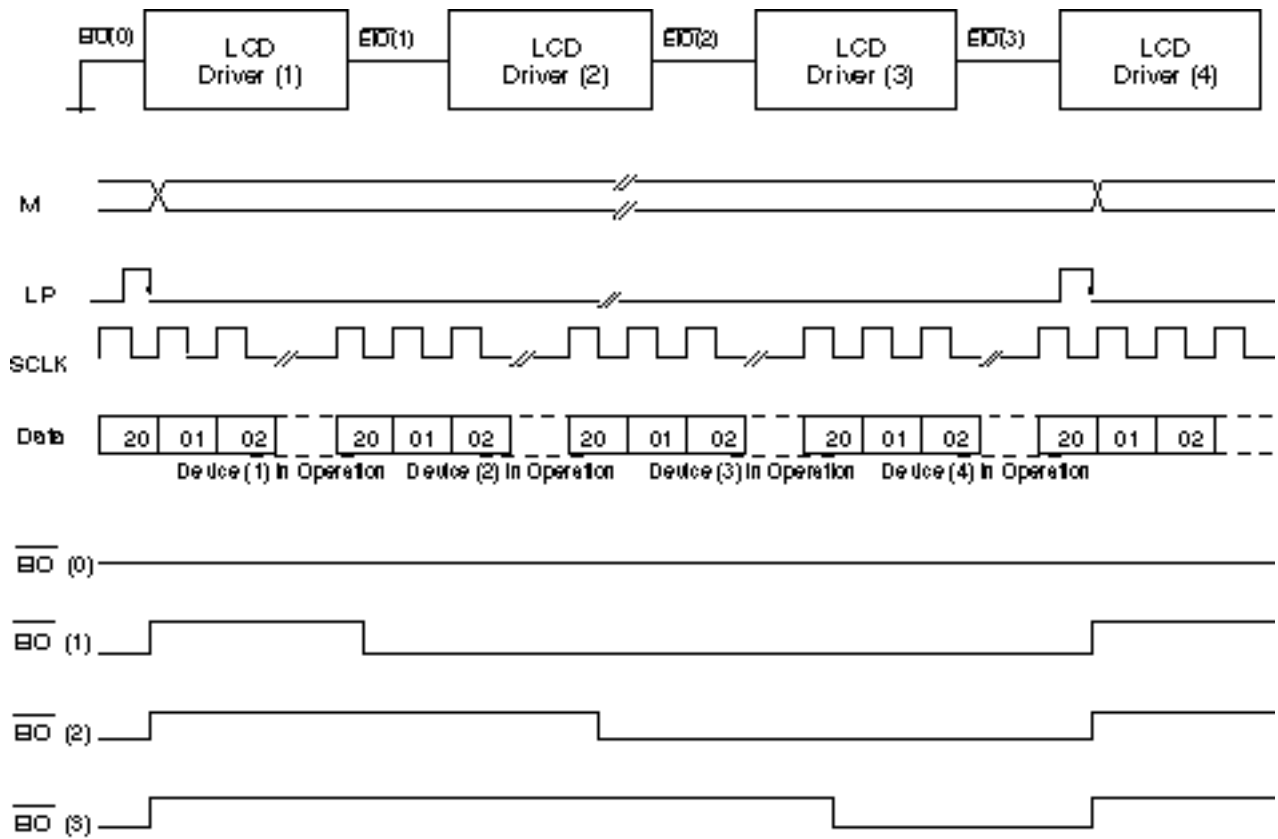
$\overline{EIO}(0)$
LCD Driver (1)
$\overline{EIO}(1)$
LCD Driver (2)
$\overline{EIO}(2)$
LCD Driver (3)
$\overline{EIO}(3)$
LCD Driver (4)

M

LP

SCLK

Data

| 20 | 01 | 02 |
|---|---|---|

| 20 | 01 | 02 |
|---|---|---|

| 20 | 01 | 02 |
|---|---|---|

| 20 | 01 | 02 |
|---|---|---|

| 20 | 01 | 02 |
|---|---|---|

Device (1) in Operation Device (2) in Operation Device (3) in Operation Device (4) in Operation

$\overline{EIO}$ (0)

$\overline{EIO}$ (1)

$\overline{EIO}$ (2)

$\overline{EIO}$ (3)